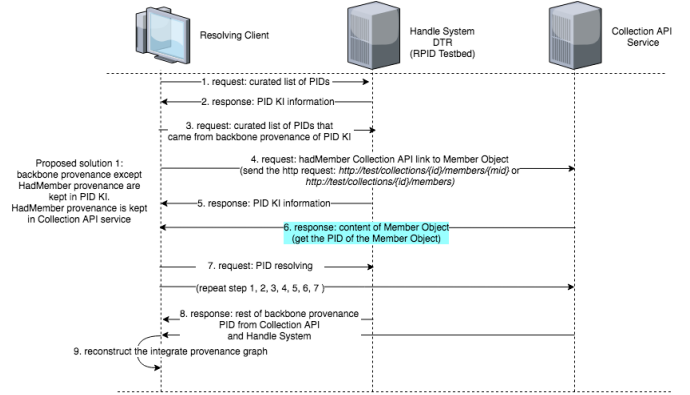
Resolving Client

Handle System DTR (RPID Testbed)

Collection API Service

1. request: curated list of PIDs

2. response: PID KI information

3. request: curated list of PIDs that came from backbone provenance of PID KI

Proposed solution 1: backbone provenance except HadMember provenance are kept in PID KI. HadMember provenance is kept in Collection API service

4. request: hadMember Collection API link to Member Object (send the http request: http://test/collections/{id}/members/{mid} or http://test/collections/{id}/members)

5. response: PID KI information

6. response: content of Member Object (get the PID of the Member Object)

7. request: PID resolving

(repeat step 1, 2, 3, 4, 5, 6, 7 )

8. response: rest of backbone provenance PID from Collection API and Handle System

9. reconstruct the integrate provenance graph